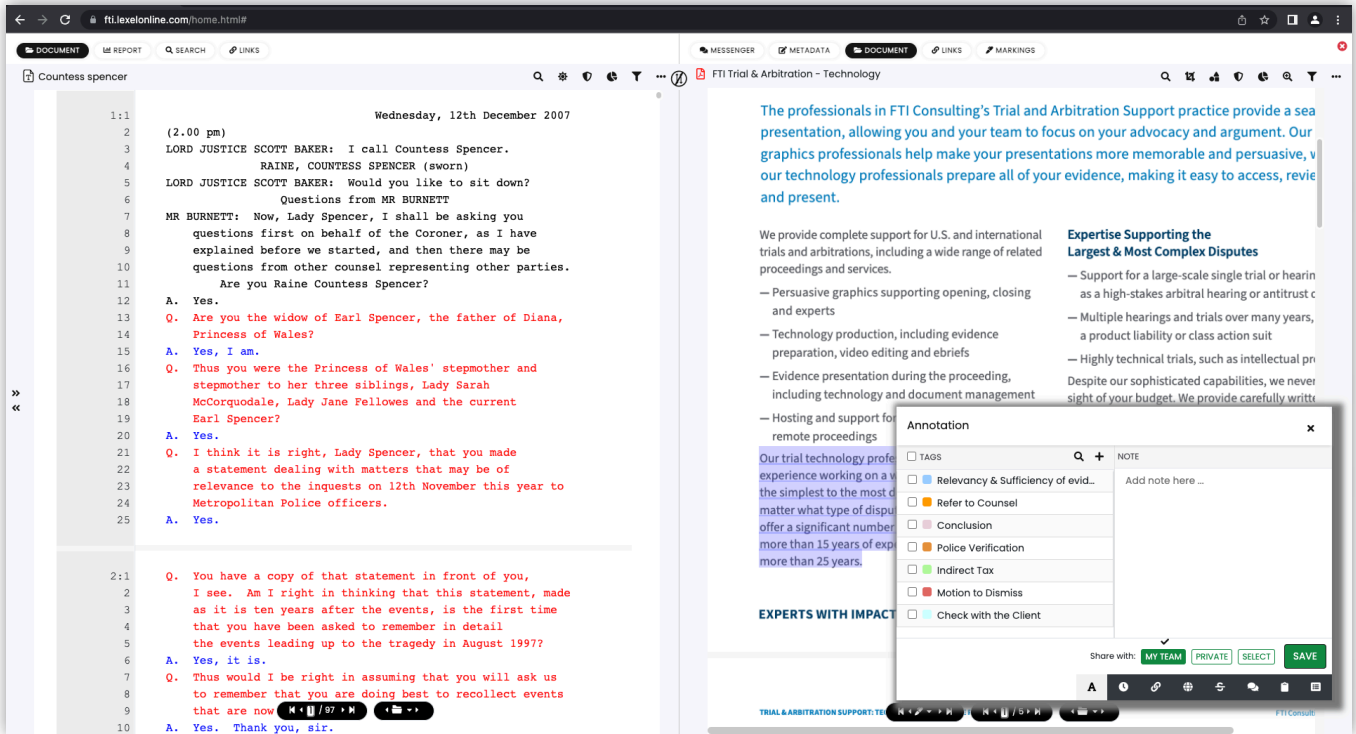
fti.lexelonline.com/home.html#

DOCUMENT REPORT SEARCH LINKS

Countess spencer

1:1 Wednesday, 12th December 2007
2 (2.00 pm)
3 LORD JUSTICE SCOTT BAKER: I call Countess Spencer.
4 RAINE, COUNTESS SPENCER (sworn)
5 LORD JUSTICE SCOTT BAKER: Would you like to sit down?
6 Questions from MR BURNETT
7 MR BURNETT: Now, Lady Spencer, I shall be asking you
8 questions first on behalf of the Coroner, as I have
9 explained before we started, and then there may be
10 questions from other counsel representing other parties.
11 Are you Raine Countess Spencer?
12 A. Yes.
13 Q. Are you the widow of Earl Spencer, the father of Diana,
14 Princess of Wales?
15 A. Yes, I am.
16 Q. Thus you were the Princess of Wales' stepmother and
17 stepmother to her three siblings, Lady Sarah
18 McCorquodale, Lady Jane Fellowes and the current
19 Earl Spencer?
20 A. Yes.
21 Q. I think it is right, Lady Spencer, that you made
22 a statement dealing with matters that may be of
23 relevance to the inquests on 12th November this year to
24 Metropolitan Police officers.
25 A. Yes.

2:1 Q. You have a copy of that statement in front of you,
2 I see. Am I right in thinking that this statement, made
3 as it is ten years after the events, is the first time
4 that you have been asked to remember in detail
5 the events leading up to the tragedy in August 1997?
6 A. Yes, it is.
7 Q. Thus would I be right in assuming that you will ask us
8 to remember that you are doing best to recollect events
9 that are now
10 A. Yes. Thank you, sir.

1 / 97

MESSENGER METADATA DOCUMENT LINKS MARKINGS

FTI Trial & Arbitration - Technology

The professionals in FTI Consulting's Trial and Arbitration Support practice provide a sea presentation, allowing you and your team to focus on your advocacy and argument. Our graphics professionals help make your presentations more memorable and persuasive, w our technology professionals prepare all of your evidence, making it easy to access, revie and present.

We provide complete support for U.S. and international trials and arbitrations, including a wide range of related proceedings and services.

— Persuasive graphics supporting opening, closing and experts

— Technology production, including evidence preparation, video editing and ebriefs

— Evidence presentation during the proceeding, including technology and document management

— Hosting and support for remote proceedings

Our trial technology profe experience working on a w the simplest to the most d matter what type of dispu offer a significant number more than 15 years of exp more than 25 years.

EXPERTS WITH IMPACT

Expertise Supporting the Largest & Most Complex Disputes

— Support for a large-scale single trial or hearin as a high-stakes arbitral hearing or antitrust c

— Multiple hearings and trials over many years, a product liability or class action suit

— Highly technical trials, such as intellectual pr

Despite our sophisticated capabilities, we never sight of your budget. We provide carefully writte

TRIAL & ARBITRATION SUPPORT: TE

FTI Consult

1 / 5

Annotation
×
TAGS
NOTE
Relevancy & Sufficiency of evid...
Add note here ...
Refer to Counsel
Conclusion
Police Verification
Indirect Tax
Motion to Dismiss
Check with the Client
Share with: MY TEAM PRIVATE SELECT SAVE
A